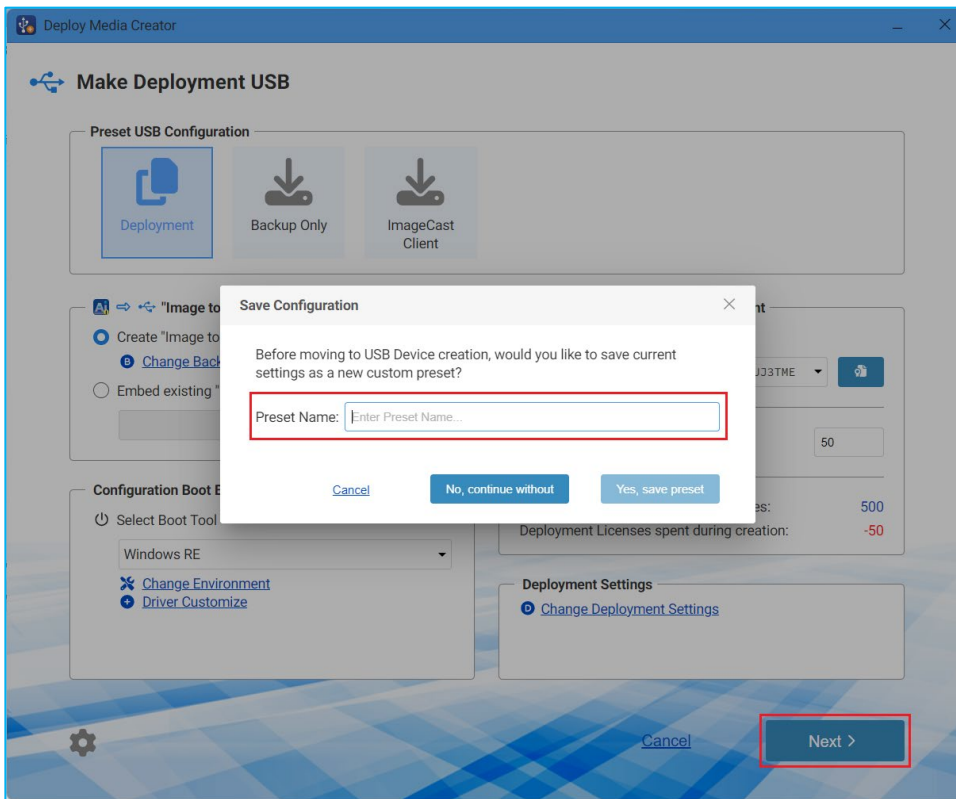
Deploy Media Creator

Make Deployment USB

Preset USB Configuration

Deployment

Backup Only

ImageCast Client

"Image to

Create "Image to

Change Back

Embed existing "

Save Configuration

Before moving to USB Device creation, would you like to save current settings as a new custom preset?

Preset Name: Enter Preset Name...

Cancel

No, continue without

Yes, save preset

nt

J3TME

50

Configuration Boot E

Select Boot Tool

Windows RE

Change Environment

Driver Customize

es:

500

Deployment Licenses spent during creation:

-50

Deployment Settings

Change Deployment Settings

Cancel

Next >